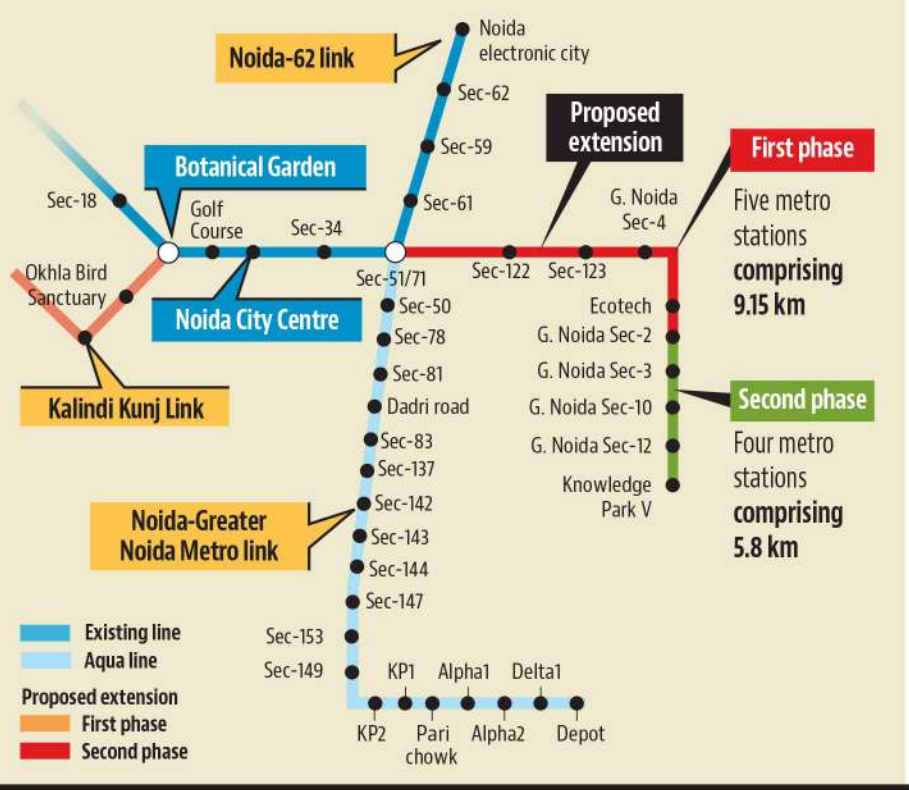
Noida-62 link

Noida electronic city

Sec-62

Sec-59

Sec-61

Proposed extension

First phase

Five metro stations comprising 9.15 km

Botanical Garden

Sec-18

Golf Course

Sec-34

Sec-51/71

Sec-122

Sec-123

G. Noida Sec-4

Okhla Bird Sanctuary

Noida City Centre

Sec-50

Sec-78

Sec-81

Dadri road

Sec-83

Sec-137

Sec-142

Sec-143

Sec-144

Sec-147

Sec-153

Sec-149

Kalindi Kunj Link

Ecotech

G. Noida Sec-2

G. Noida Sec-3

G. Noida Sec-10

G. Noida Sec-12

Knowledge Park V

Second phase

Four metro stations comprising 5.8 km

Noida-Greater Noida Metro link

Existing line

Aqua line

Proposed extension

First phase

Second phase

KP1

Alpha1

Delta1

KP2

Pari chowk

Alpha2

Depot